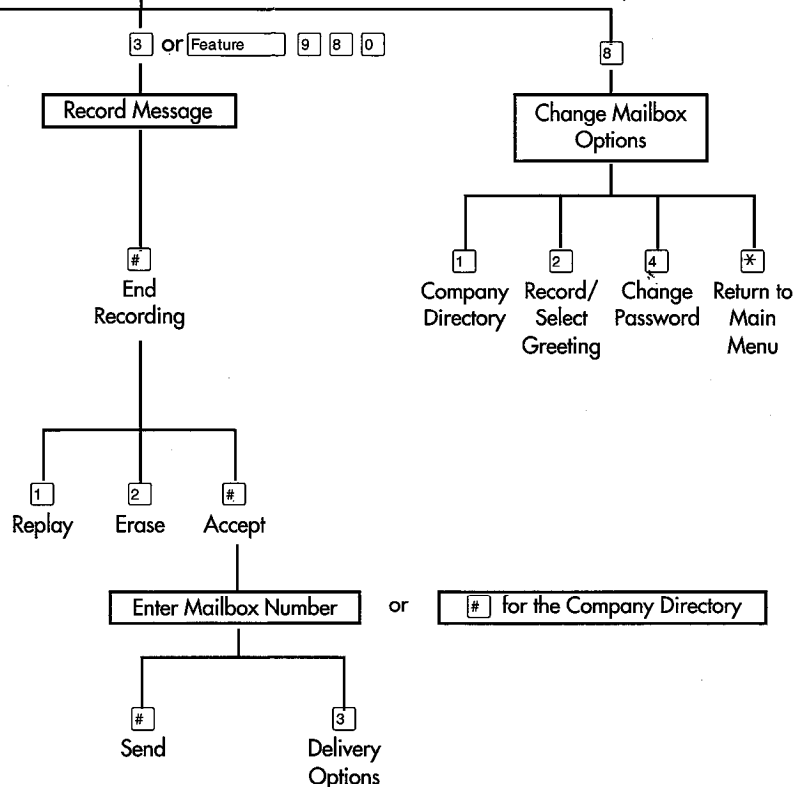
3 or Feature 9 8 0

Record Message

8

Change Mailbox Options

1 Company Directory

2 Record/ Select Greeting

4 Change Password

* Return to Main Menu

# End Recording

1 Replay

2 Erase

# Accept

Enter Mailbox Number

or

# for the Company Directory

# Send

3 Delivery Options